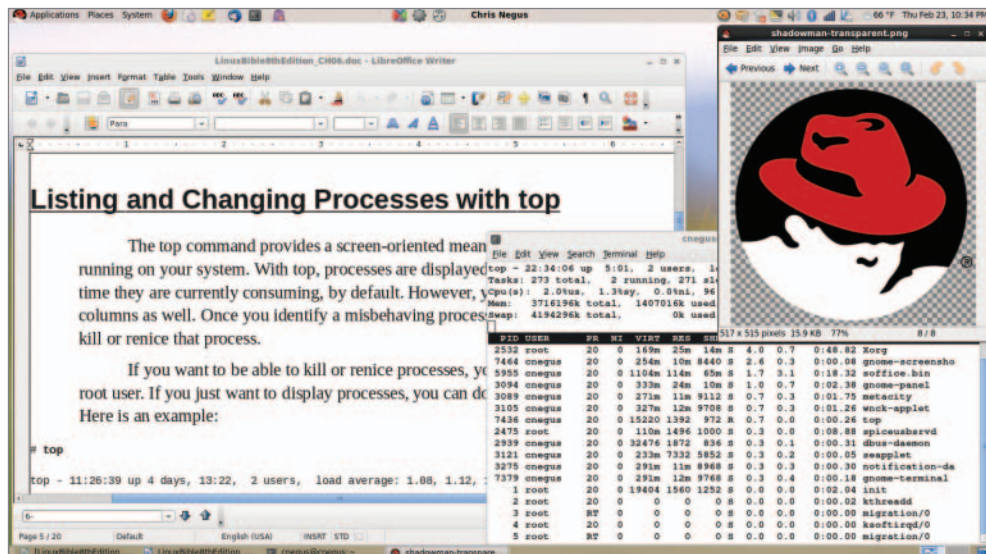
Applications Places System

Chris Negus

66 °F Thu Feb 23, 10:34 PM

LinuxBible8thEdition_CH06.doc - LibreOffice Writer

File Edit View Insert Format Table Tools Window Help

Para

Listing and Changing Processes with top

The top command provides a screen-oriented mean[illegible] running on your system. With top, processes are displayed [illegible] time they are currently consuming, by default. However, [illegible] columns as well. Once you identify a misbehaving proces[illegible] kill or renice that process.

If you want to be able to kill or renice processes, yo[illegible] root user. If you just want to display processes, you can do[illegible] Here is an example:

# top

top - 11:26:39 up 4 days, 13:22, 2 users, load average: 1.08, 1.12, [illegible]

Page 5 / 20 Default English (USA) INSRT STD

shadowman-transparent.png

File Edit View Image Go Help

Previous Next

517 x 515 pixels 15.9 KB 77% 8 / 8

cnegus

File Edit View Search Terminal Help

top - 22:34:06 up 5:01, 2 users, l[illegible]
Tasks: 273 total, 2 running, 271 sl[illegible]
Cpu(s): 2.0%us, 1.3%sy, 0.0%ni, 96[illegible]
Mem: 3716196k total, 1407016k used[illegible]
Swap: 4194296k total, 0k used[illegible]

| PID | USER | PR | NI | VIRT | RES | SHR | S | %CPU | %MEM | TIME+ | COMMAND |
|---|---|---|---|---|---|---|---|---|---|---|---|
| 2532 | root | 20 | 0 | 169m | 25m | 14m | S | 4.0 | 0.7 | 0:48.82 | Xorg |
| 7464 | cnegus | 20 | 0 | 254m | 10m | 8440 | S | 2.6 | 0.3 | 0:00.08 | gnome-screensho |
| 5955 | cnegus | 20 | 0 | 1104m | 114m | 65m | S | 1.7 | 3.1 | 0:18.32 | soffice.bin |
| 3094 | cnegus | 20 | 0 | 333m | 24m | 10m | S | 1.0 | 0.7 | 0:02.38 | gnome-panel |
| 3089 | cnegus | 20 | 0 | 271m | 11m | 9112 | S | 0.7 | 0.3 | 0:01.75 | metacity |
| 3105 | cnegus | 20 | 0 | 327m | 12m | 9708 | S | 0.7 | 0.3 | 0:01.26 | wnck-applet |
| 7436 | cnegus | 20 | 0 | 15220 | 1392 | 972 | R | 0.7 | 0.0 | 0:00.26 | top |
| 2475 | root | 20 | 0 | 110m | 1496 | 1000 | S | 0.3 | 0.0 | 0:08.88 | spiceusbsrvd |
| 2939 | cnegus | 20 | 0 | 32476 | 1872 | 836 | S | 0.3 | 0.1 | 0:00.31 | dbus-daemon |
| 3121 | cnegus | 20 | 0 | 233m | 7332 | 5852 | S | 0.3 | 0.2 | 0:00.05 | seapplet |
| 3275 | cnegus | 20 | 0 | 291m | 11m | 8968 | S | 0.3 | 0.3 | 0:00.30 | notification-da |
| 7379 | cnegus | 20 | 0 | 291m | 12m | 9768 | S | 0.3 | 0.4 | 0:00.18 | gnome-terminal |
| 1 | root | 20 | 0 | 19404 | 1560 | 1252 | S | 0.0 | 0.0 | 0:02.04 | init |
| 2 | root | 20 | 0 | 0 | 0 | 0 | S | 0.0 | 0.0 | 0:00.02 | kthreadd |
| 3 | root | RT | 0 | 0 | 0 | 0 | S | 0.0 | 0.0 | 0:00.00 | migration/0 |
| 4 | root | 20 | 0 | 0 | 0 | 0 | S | 0.0 | 0.0 | 0:00.00 | ksoftirqd/0 |
| 5 | root | RT | 0 | 0 | 0 | 0 | S | 0.0 | 0.0 | 0:00.00 | migration/0 |

LinuxBible8thEdition LinuxBible8thEdition cnegus@cnegus:~ shadowman-transpare